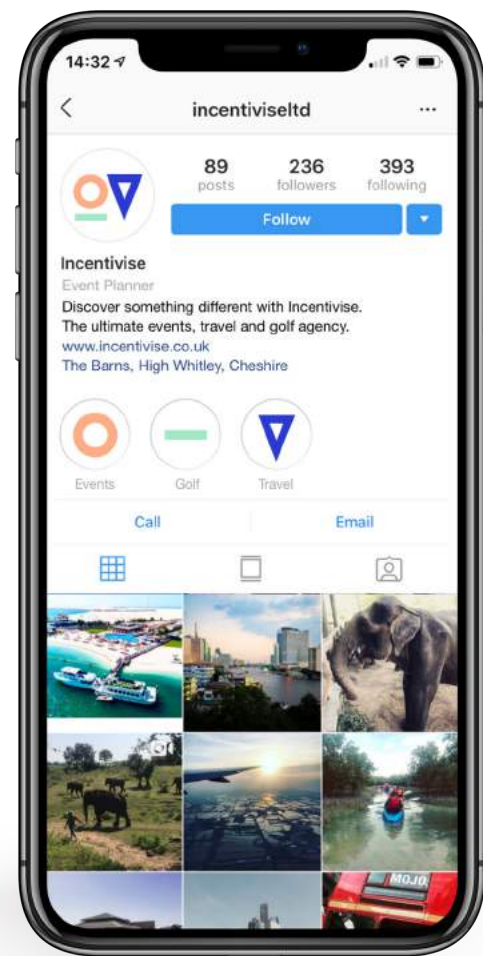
14:32

incentiviseltd

89 posts
236 followers
393 following

Follow

Incentivise
Event Planner
Discover something different with Incentivise. The ultimate events, travel and golf agency.
www.incentivise.co.uk
The Barns, High Whitley, Cheshire

Events
Golf
Travel

Call
Email

MOJO